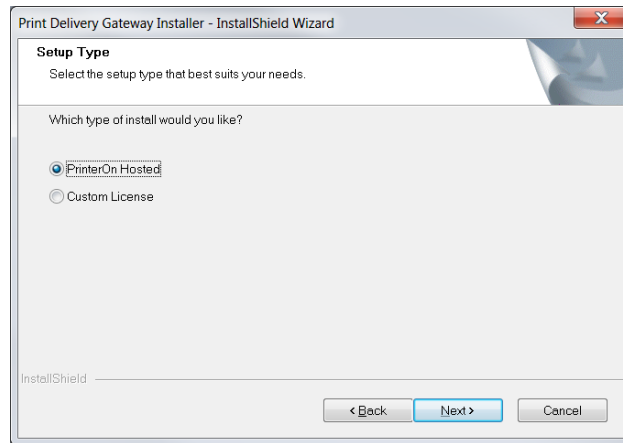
Print Delivery Gateway Installer - InstallShield Wizard

Setup Type

Select the setup type that best suits your needs.

Which type of install would you like?

PrinterOn Hosted

Custom License

InstallShield

< Back

Next >

Cancel